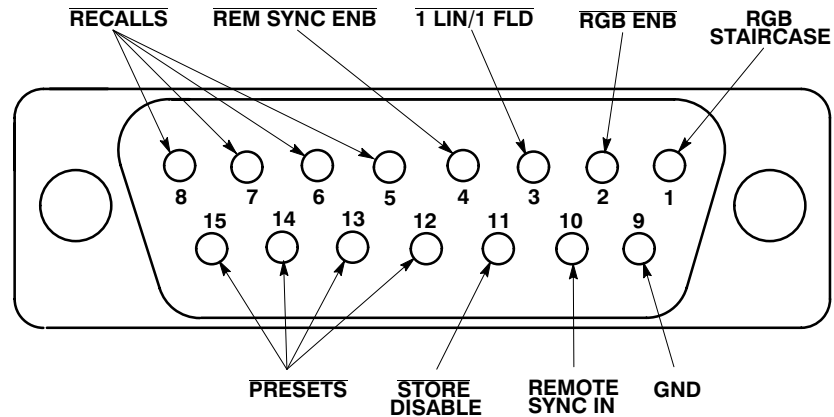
$\overline{\text{RECALLS}}$

$\overline{\text{REM SYNC ENB}}$

$\overline{\text{1 LIN/1 FLD}}$

$\overline{\text{RGB ENB}}$

RGB STAIRCASE

8 7 6 5 4 3 2 1

15 14 13 12 11 10 9

$\overline{\text{PRESETS}}$

$\overline{\text{STORE}}$ DISABLE

REMOTE SYNC IN

GND